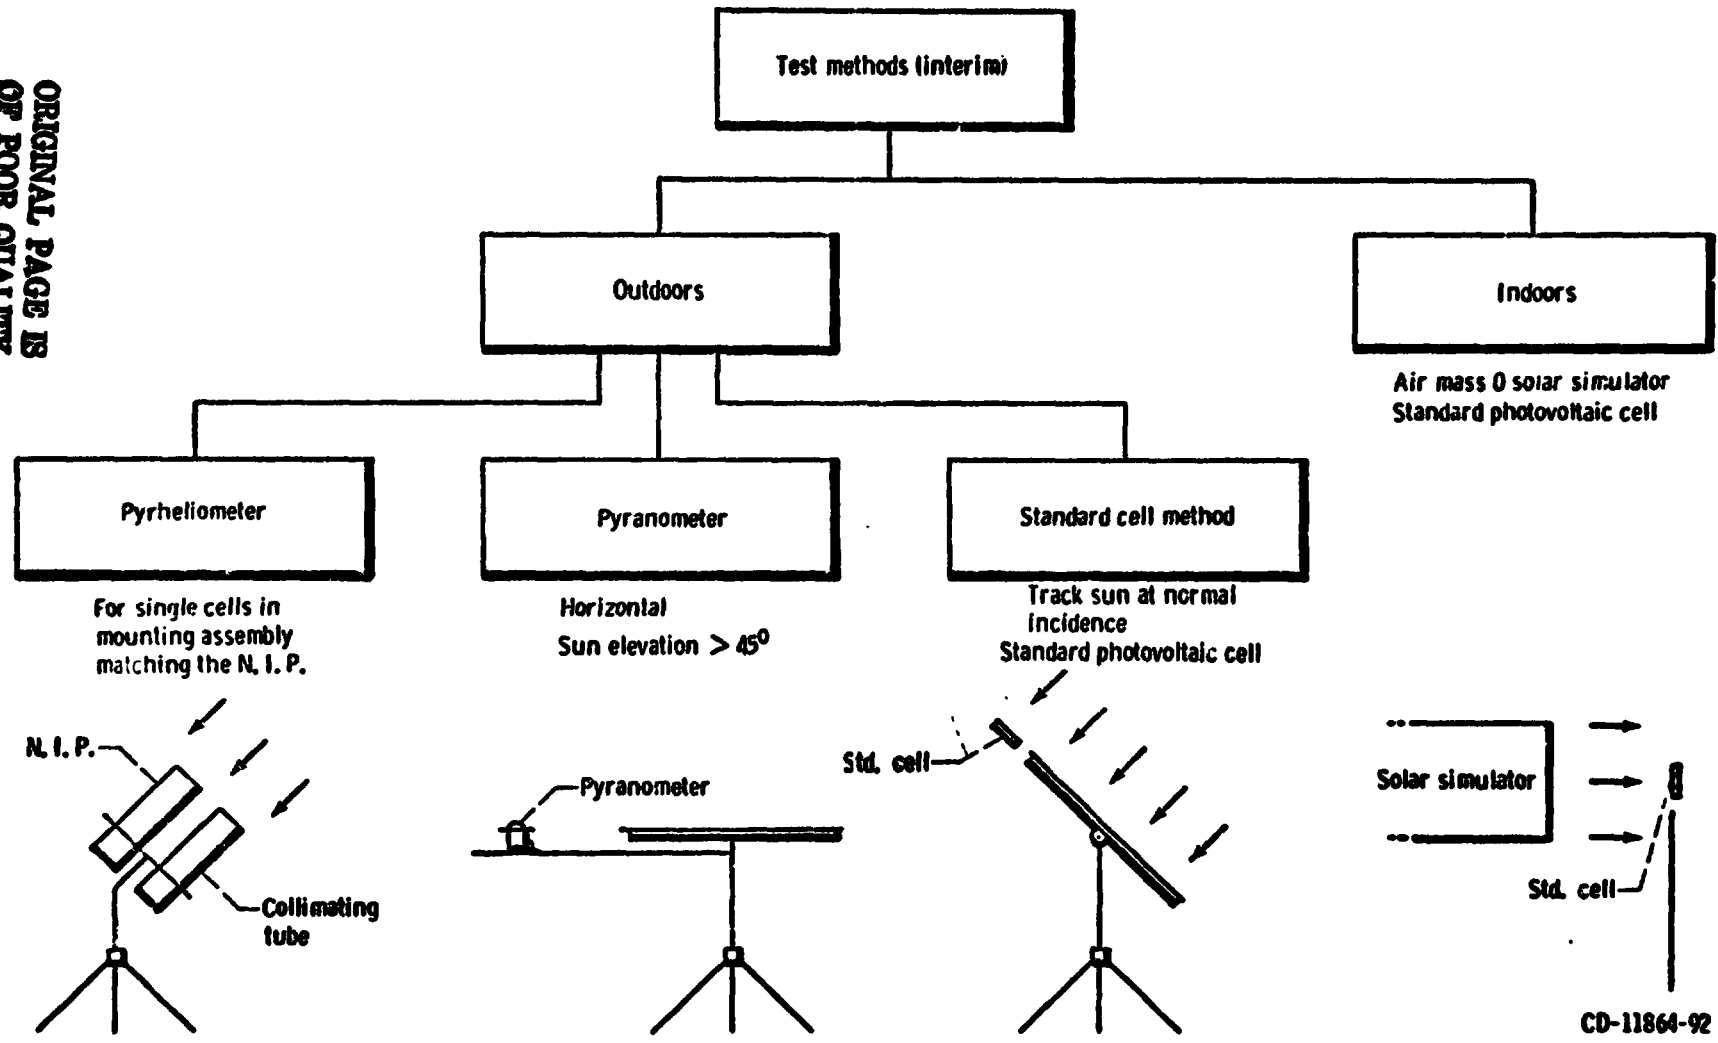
ORIGINAL PAGE IS OF POOR QUALITY

Test methods (interim)

Outdoors

Indoors

Air mass 0 solar simulator
Standard photovoltaic cell

Pyrheliometer

Pyranometer

Standard cell method

For single cells in mounting assembly matching the N. I. P.

Horizontal
Sun elevation $> 45^0$

Track sun at normal incidence
Standard photovoltaic cell

N. I. P.

Collimating tube

Pyranometer

Std. cell

Solar simulator

Std. cell

CD-11864-92